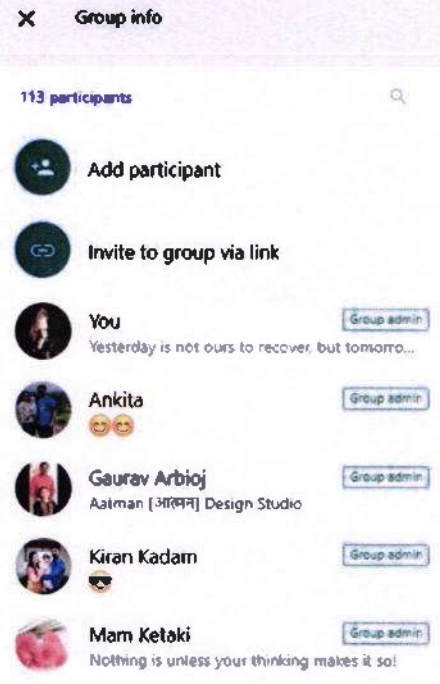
× Group info

113 participants

Add participant

Invite to group via link

You
Group admin
Yesterday is not ours to recover, but tomorro...

Ankita
Group admin
😊😊

Gaurav Arbioj
Group admin
Aatman [आत्मन] Design Studio

Kiran Kadam
Group admin
😎

Mam Ketaki
Group admin
Nothing is unless your thinking makes it so!